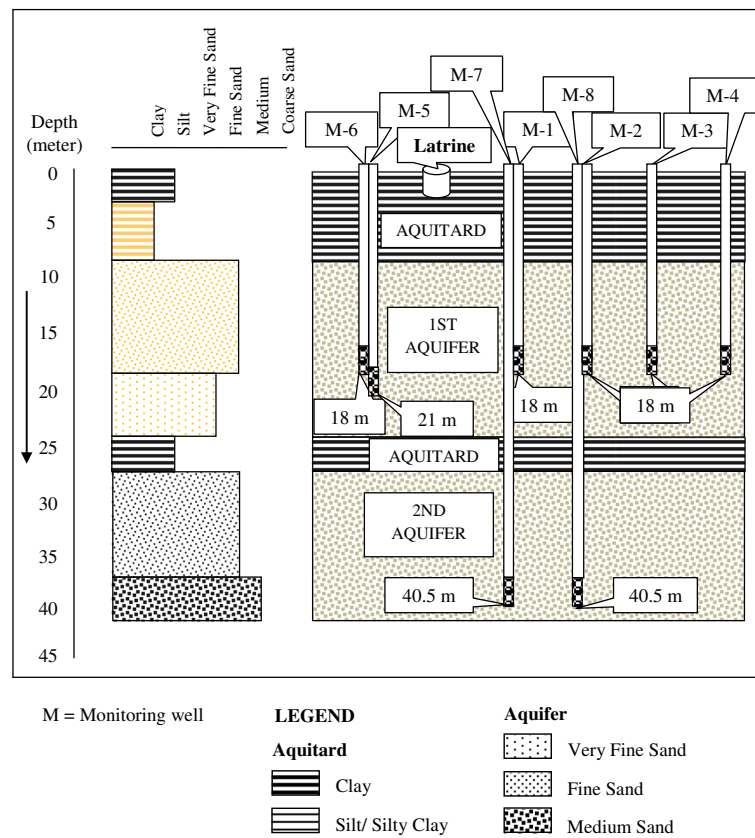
Depth (meter)

Clay
Silt
Very Fine Sand
Fine Sand
Medium
Coarse Sand

0
5
10
15
20
25
30
35
40
45

M-7
M-8
M-4
M-5
M-6
Latrine
M-1
M-2
M-3

AQUITARD

1ST AQUIFER

18 m
21 m
18 m
18 m

AQUITARD

2ND AQUIFER

40.5 m
40.5 m

M = Monitoring well

LEGEND

Aquitard

Clay

Silt/ Silty Clay

Aquifer

Very Fine Sand

Fine Sand

Medium Sand